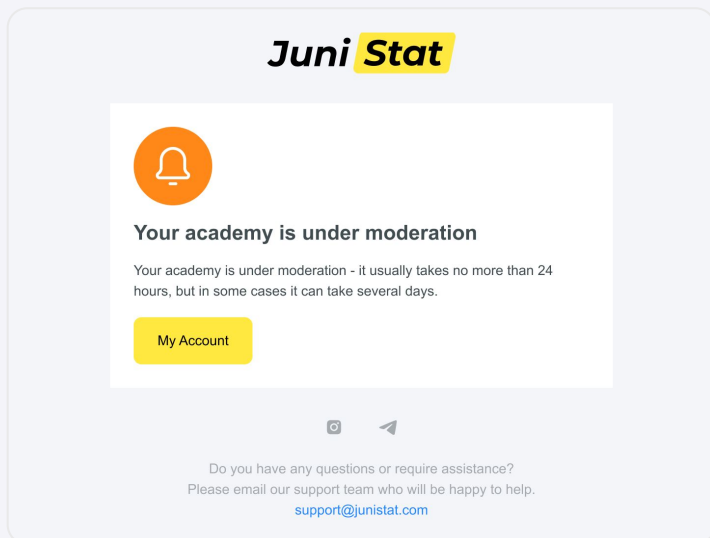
Juni Stat

Your academy is under moderation

Your academy is under moderation - it usually takes no more than 24 hours, but in some cases it can take several days.

My Account

Do you have any questions or require assistance?
Please email our support team who will be happy to help.
support@junistat.com